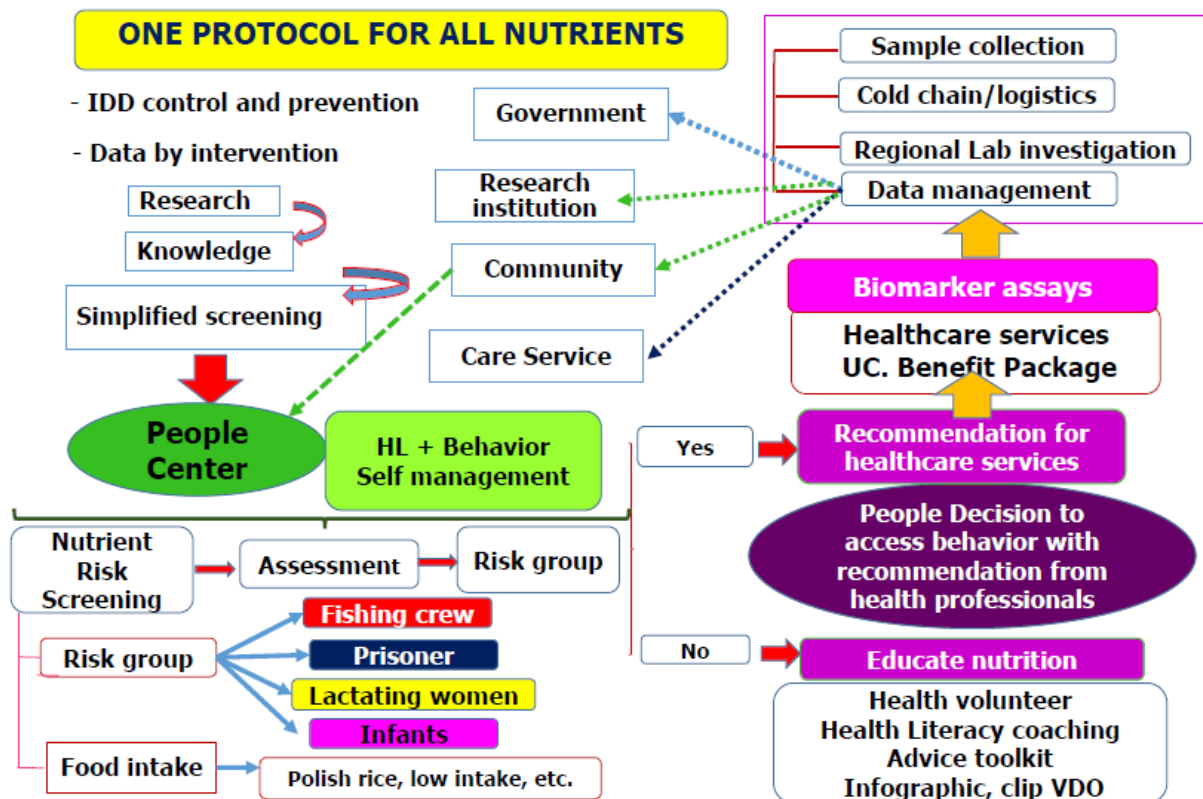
ONE PROTOCOL FOR ALL NUTRIENTS

- IDD control and prevention

- Data by intervention

Research

Knowledge

Simplified screening

People Center

HL + Behavior Self management

Government

Research institution

Community

Care Service

Sample collection

Cold chain/logistics

Regional Lab investigation

Data management

Biomarker assays

Healthcare services UC. Benefit Package

Yes

Recommendation for healthcare services

People Decision to access behavior with recommendation from health professionals

No

Educate nutrition

Health volunteer
Health Literacy coaching
Advice toolkit
Infographic, clip VDO

Nutrient Risk Screening

Assessment

Risk group

Risk group

Fishing crew

Prisoner

Lactating women

Infants

Food intake

Polish rice, low intake, etc.